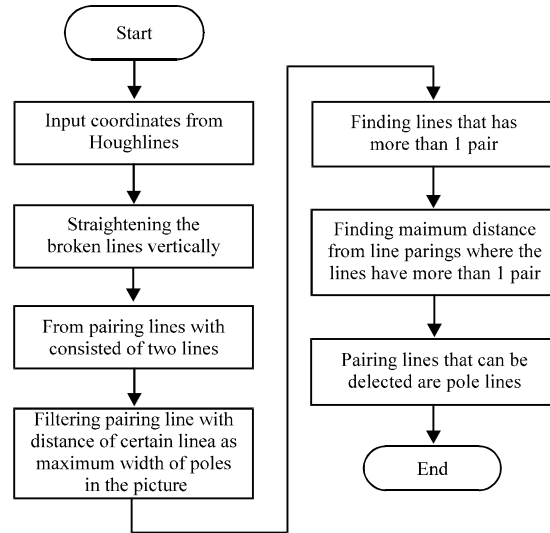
Start

Input coordinates from Houghlines

Straightening the broken lines vertically

From pairing lines with consisted of two lines

Filtering pairing line with distance of certain linea as maximum width of poles in the picture

Finding lines that has more than 1 pair

Finding maimum distance from line parings where the lines have more than 1 pair

Pairing lines that can be delected are pole lines

End